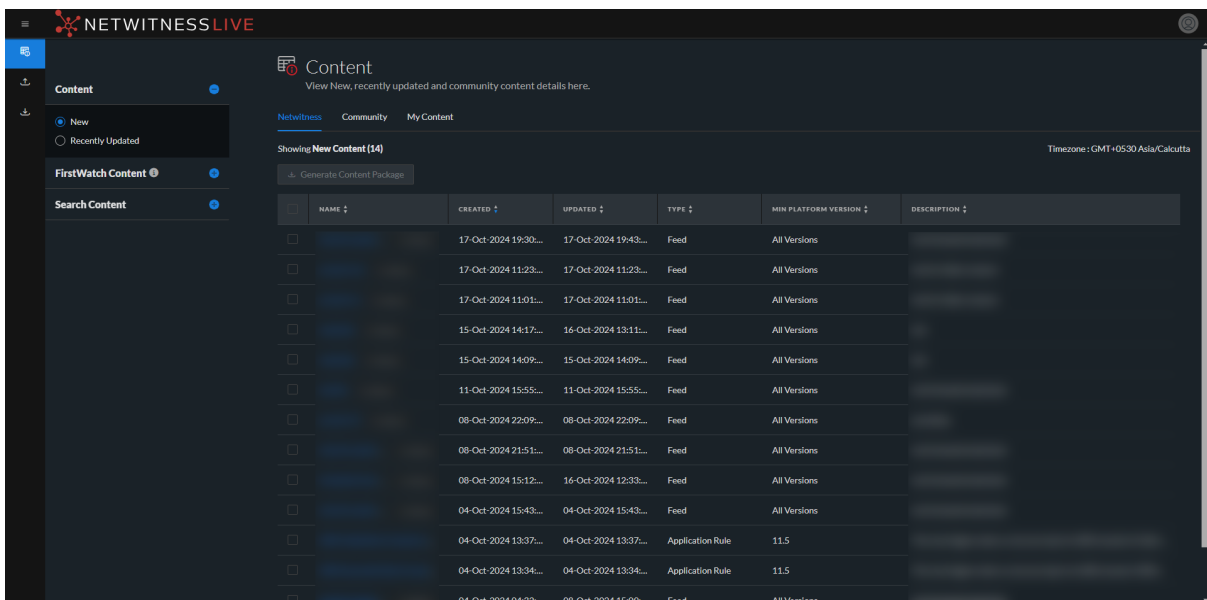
NETWITNESS LIVE

Content

New

Recently Updated

FirstWatch Content

Search Content

Content

View New, recently updated and community content details here.

Netwitness Community My Content

Showing New Content (14)

Timezone : GMT+0530 Asia/Calcutta

Generate Content Package

| NAME | CREATED | UPDATED | TYPE | MIN PLATFORM VERSION | DESCRIPTION |
|---|---|---|---|---|---|
| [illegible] | 17-Oct-2024 19:30:... | 17-Oct-2024 19:43:... | Feed | All Versions | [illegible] |
| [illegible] | 17-Oct-2024 11:23:... | 17-Oct-2024 11:23:... | Feed | All Versions | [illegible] |
| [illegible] | 17-Oct-2024 11:01:... | 17-Oct-2024 11:01:... | Feed | All Versions | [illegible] |
| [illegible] | 15-Oct-2024 14:17:... | 16-Oct-2024 13:11:... | Feed | All Versions | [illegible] |
| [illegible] | 15-Oct-2024 14:09:... | 15-Oct-2024 14:09:... | Feed | All Versions | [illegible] |
| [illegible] | 11-Oct-2024 15:55:... | 11-Oct-2024 15:55:... | Feed | All Versions | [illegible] |
| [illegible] | 08-Oct-2024 22:09:... | 08-Oct-2024 22:09:... | Feed | All Versions | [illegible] |
| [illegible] | 08-Oct-2024 21:51:... | 08-Oct-2024 21:51:... | Feed | All Versions | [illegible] |
| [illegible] | 08-Oct-2024 15:12:... | 16-Oct-2024 12:33:... | Feed | All Versions | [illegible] |
| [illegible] | 04-Oct-2024 15:43:... | 04-Oct-2024 15:43:... | Feed | All Versions | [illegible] |
| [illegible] | 04-Oct-2024 13:37:... | 04-Oct-2024 13:37:... | Application Rule | 11.5 | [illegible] |
| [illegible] | 04-Oct-2024 13:34:... | 04-Oct-2024 13:34:... | Application Rule | 11.5 | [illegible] |
| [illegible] | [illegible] | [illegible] | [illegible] | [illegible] | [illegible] |